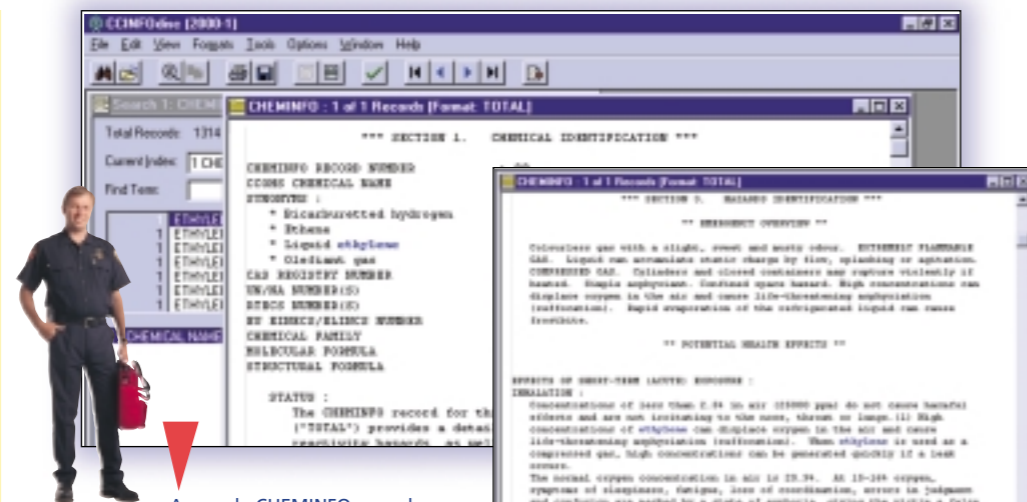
CCINFOdisc [2000-1]

File Edit View Formats Tools Options Window Help

Search 1: CHEM

Total Records: 1314

Current Index: 1 CHE

Find Term:

ETHYLEI
1 ETHYLEI
1 ETHYLEI
1 ETHYLEI
1 ETHYLEI
1 ETHYLEI
1 ETHYLEI

CHEMICAL NAME

CHEMINFO : 1 of 1 Records [Format: TOTAL]

*** SECTION 1. CHEMICAL IDENTIFICATION ***

CHEMINFO RECORD NUMBER
CCOHS CHEMICAL NAME
SYNONYMS :
* Bicarburetted hydrogen
* Ethene
* Liquid ethylene
* Olefiant gas
CAS REGISTRY NUMBER
UN/NA NUMBER(S)
RTECS NUMBER(S)
EU EINECS/ELINCS NUMBER
CHEMICAL FAMILY
MOLECULAR FORMULA
STRUCTURAL FORMULA

STATUS :
The CHEMINFO record for th
("TOTAL") provides a detai
reactivity hazards, as wel

CHEMINFO : 1 of 1 Records [Format: TOTAL]

*** SECTION 3. HAZARDS IDENTIFICATION ***

** EMERGENCY OVERVIEW **

Colourless gas with a slight, sweet and musty odour. EXTREMELY FLAMMABLE GAS. Liquid can accumulate static charge by flow, splashing or agitation. COMPRESSED GAS. Cylinders and closed containers may rupture violently if heated. Simple asphyxiant. Confined space hazard. High concentrations can displace oxygen in the air and cause life-threatening asphyxiation (suffocation). Rapid evaporation of the refrigerated liquid can cause frostbite.

** POTENTIAL HEALTH EFFECTS **

EFFECTS OF SHORT-TERM (ACUTE) EXPOSURE :
INHALATION :
Concentrations of less than 2.5% in air (25000 ppm) do not cause harmful effects and are not irritating to the nose, throat or lungs.(1) High concentrations of ethylene can displace oxygen in the air and cause life-threatening asphyxiation (suffocation). When ethylene is used as a compressed gas, high concentrations can be generated quickly if a leak occurs.
The normal oxygen concentration in air is 20.9%. At 15-16% oxygen, symptoms of sleepiness, fatigue, loss of coordination, errors in judgment

A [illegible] CHEMINFO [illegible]